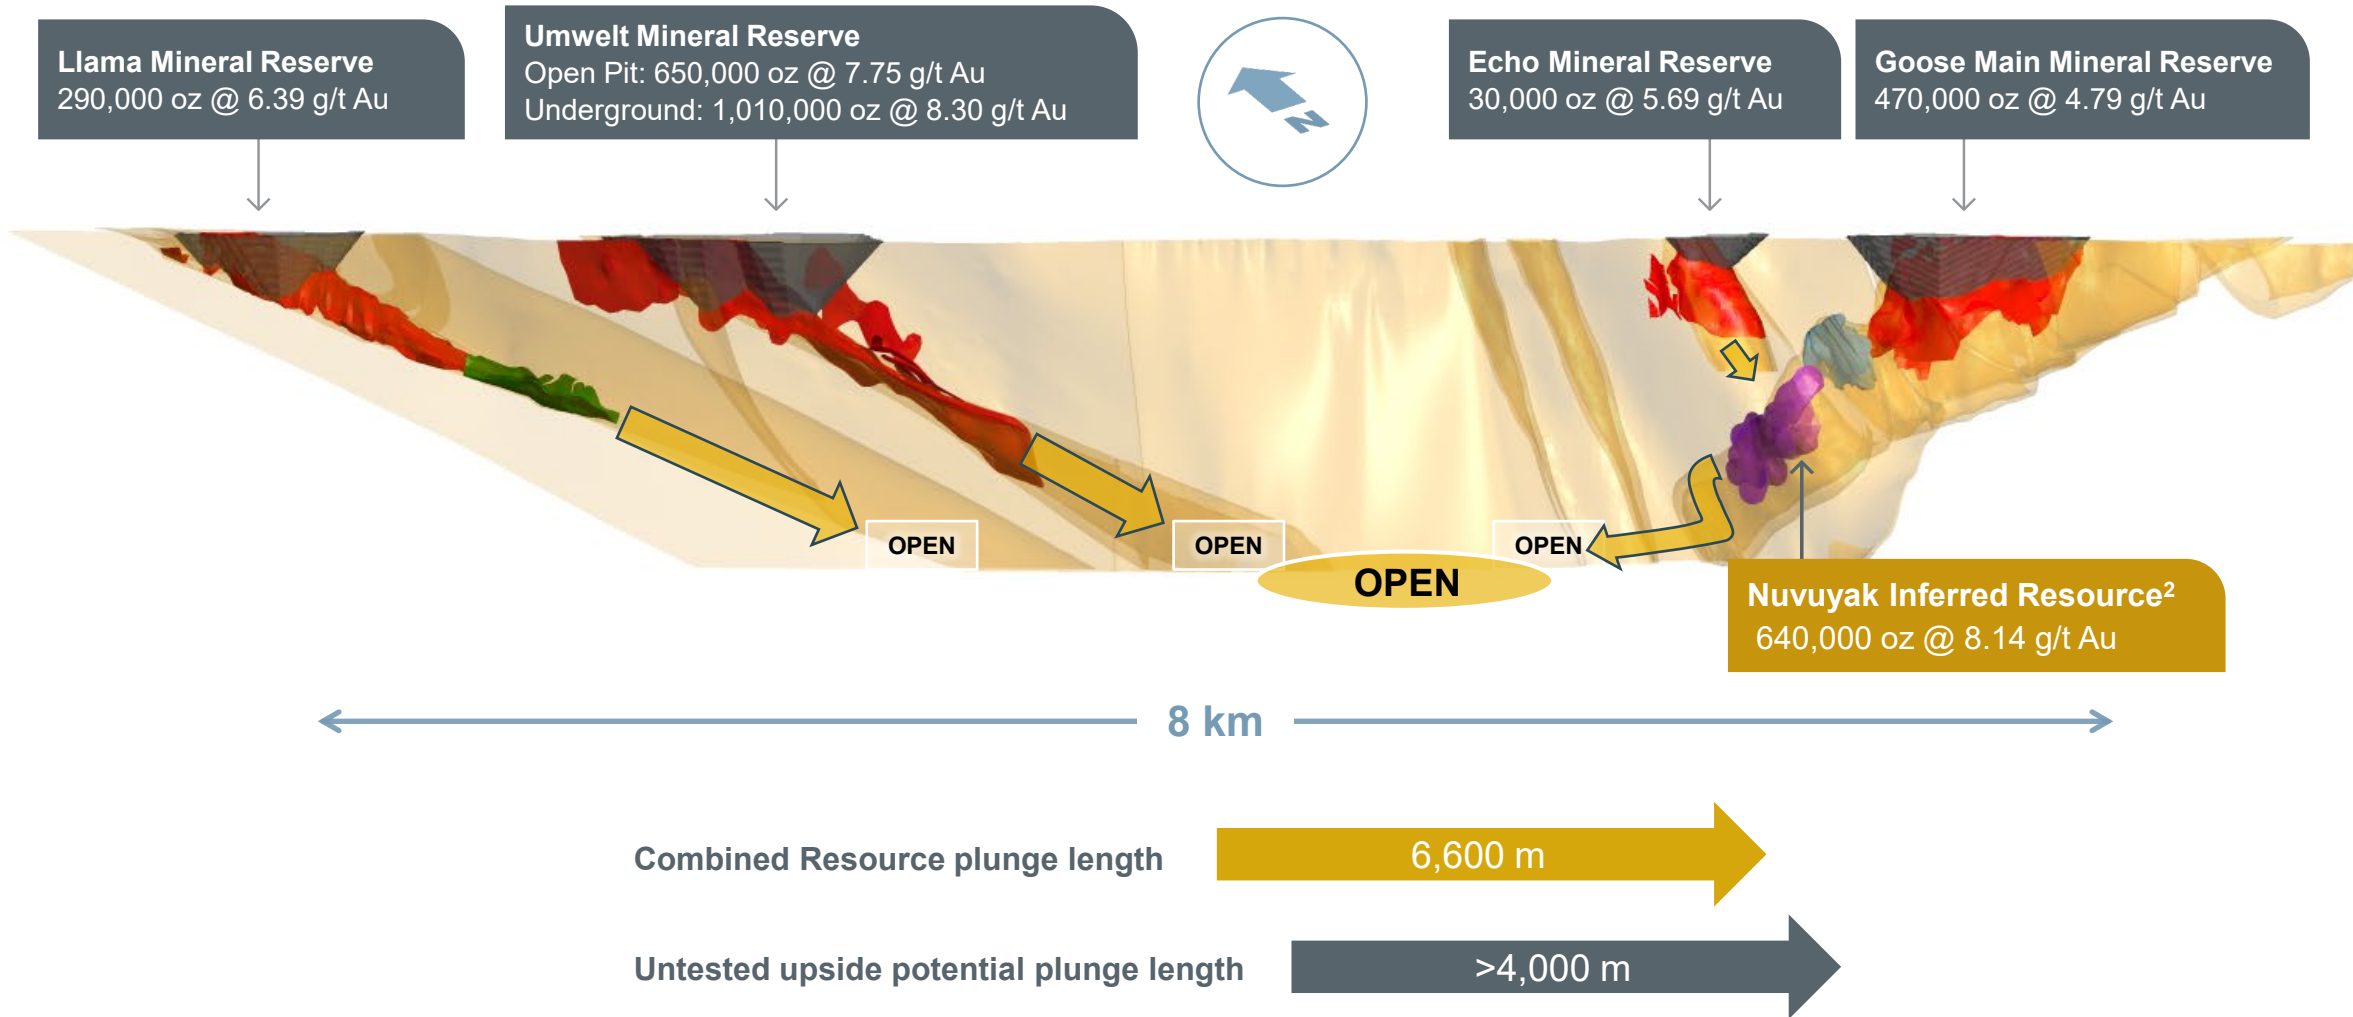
Llama Mineral Reserve
290,000 oz @ 6.39 g/t Au

Umwelt Mineral Reserve
Open Pit: 650,000 oz @ 7.75 g/t Au
Underground: 1,010,000 oz @ 8.30 g/t Au

N

Echo Mineral Reserve
30,000 oz @ 5.69 g/t Au

Goose Main Mineral Reserve
470,000 oz @ 4.79 g/t Au

OPEN

OPEN

OPEN

OPEN

Nuvuyak Inferred Resource$^2$
640,000 oz @ 8.14 g/t Au

8 km

Combined Resource plunge length

6,600 m

Untested upside potential plunge length

>4,000 m